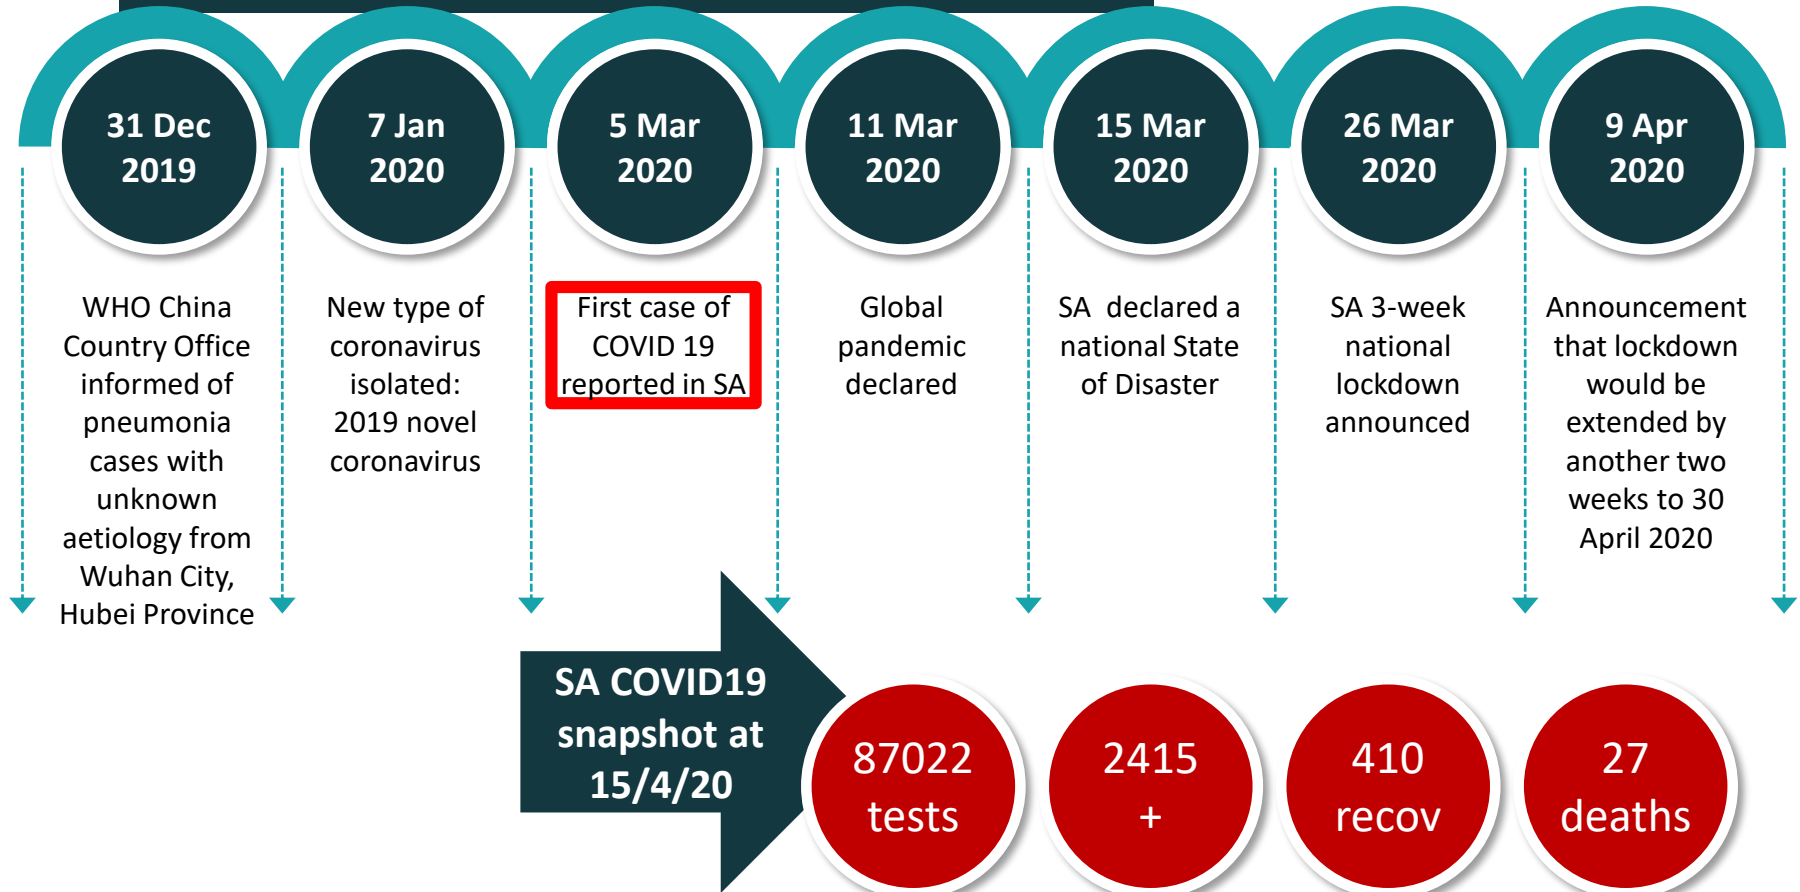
31 Dec 2019

WHO China Country Office informed of pneumonia cases with unknown aetiology from Wuhan City, Hubei Province

7 Jan 2020

New type of coronavirus isolated: 2019 novel coronavirus

5 Mar 2020

First case of COVID 19 reported in SA

11 Mar 2020

Global pandemic declared

15 Mar 2020

SA declared a national State of Disaster

26 Mar 2020

SA 3-week national lockdown announced

9 Apr 2020

Announcement that lockdown would be extended by another two weeks to 30 April 2020

SA COVID19 snapshot at 15/4/20

87022 tests

2415 +

410 recov

27 deaths